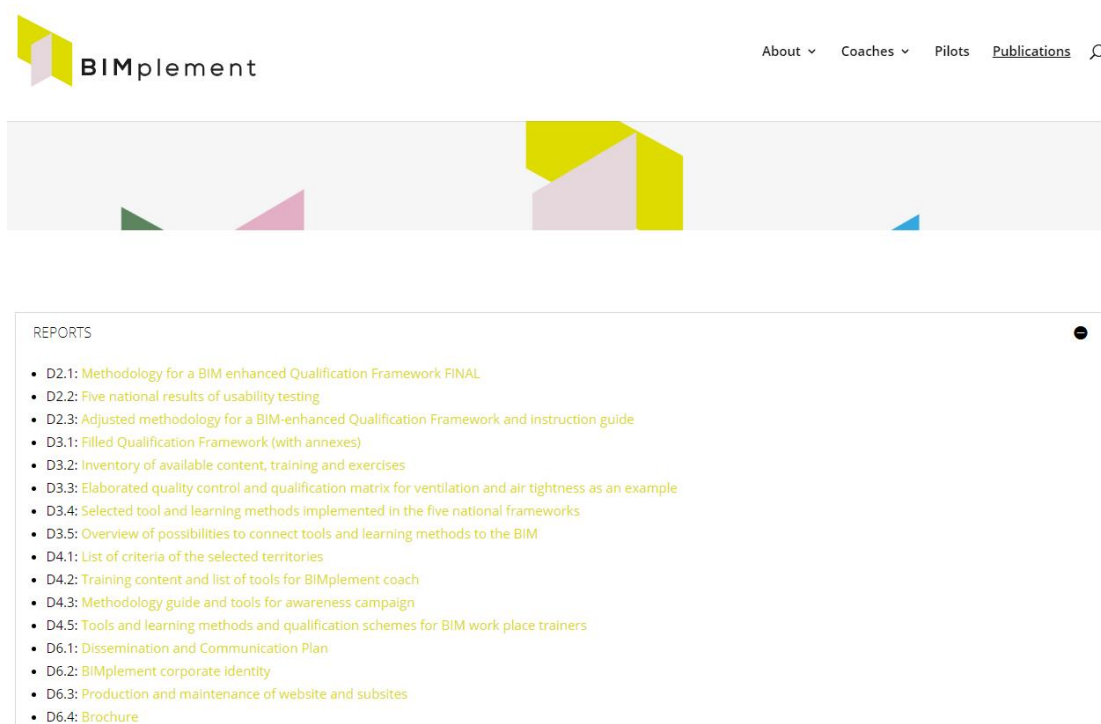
BIMplement

About ⌄ Coaches ⌄ Pilots Publications

REPORTS

- D2.1: Methodology for a BIM enhanced Qualification Framework FINAL
- D2.2: Five national results of usability testing
- D2.3: Adjusted methodology for a BIM-enhanced Qualification Framework and instruction guide
- D3.1: Filled Qualification Framework (with annexes)
- D3.2: Inventory of available content, training and exercises
- D3.3: Elaborated quality control and qualification matrix for ventilation and air tightness as an example
- D3.4: Selected tool and learning methods implemented in the five national frameworks
- D3.5: Overview of possibilities to connect tools and learning methods to the BIM
- D4.1: List of criteria of the selected territories
- D4.2: Training content and list of tools for BIMplement coach
- D4.3: Methodology guide and tools for awareness campaign
- D4.5: Tools and learning methods and qualification schemes for BIM work place trainers
- D6.1: Dissemination and Communication Plan
- D6.2: BIMplement corporate identity
- D6.3: Production and maintenance of website and subsites
- D6.4: Brochure